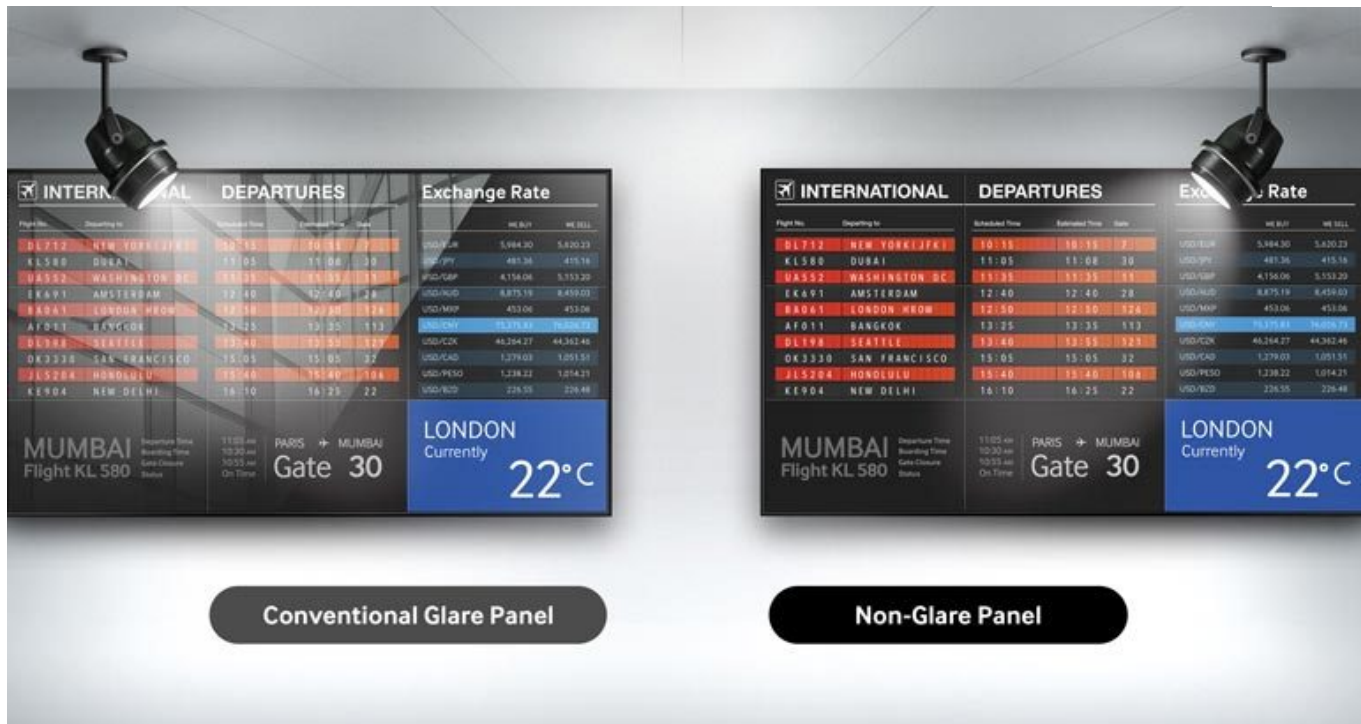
INTERN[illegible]AL DEPARTURES Exchange Rate

| Flight No. | Departing to | Scheduled Time | Estimated Time | Gate |
|---|---|---|---|---|
| DL712 | NEW YORK(JFK) | 10:15 | 10:15 | 7 |
| KL580 | DUBAI | 11:05 | 11:08 | 30 |
| UA552 | WASHINGTON DC | 11:35 | 11:35 | 11 |
| EK691 | AMSTERDAM | 12:40 | 12:40 | 28 |
| BA061 | LONDON HROW | 12:50 | 12:50 | 126 |
| AF011 | BANGKOK | 13:25 | 13:35 | 113 |
| DL198 | SEATTLE | 13:40 | 13:55 | 121 |
| OK3330 | SAN FRANCISCO | 15:05 | 15:05 | 32 |
| JL5204 | HONOLULU | 15:40 | 15:40 | 106 |
| KE904 | NEW DELHI | 16:10 | 16:25 | 22 |

| | WE BUY | WE SELL |
|---|---|---|
| USD/EUR | 5,984.30 | 5,620.23 |
| USD/JPY | 481.36 | 415.16 |
| USD/GBP | 4,156.06 | 5,153.20 |
| USD/AUD | 8,875.19 | 8,459.03 |
| USD/MXP | 453.06 | 453.06 |
| USD/CNY | 73,375.83 | 74,026.73 |
| USD/CZK | 46,264.27 | 44,362.46 |
| USD/CAD | 1,279.03 | 1,051.51 |
| USD/PESO | 1,238.22 | 1,014.21 |
| USD/BZD | 226.55 | 226.48 |

MUMBAI Flight KL 580 Departure Time Boarding Time Gate Closure Status 11:05 AM 10:30 AM 10:55 AM On Time PARIS MUMBAI Gate 30

LONDON Currently 22°C

INTERNATIONAL DEPARTURES Exc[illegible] Rate

MUMBAI Flight KL 580 Departure Time Boarding Time Gate Closure Status 11:05 AM 10:30 AM 10:55 AM On Time PARIS MUMBAI Gate 30

LONDON Currently 22°C

Conventional Glare Panel

Non-Glare Panel